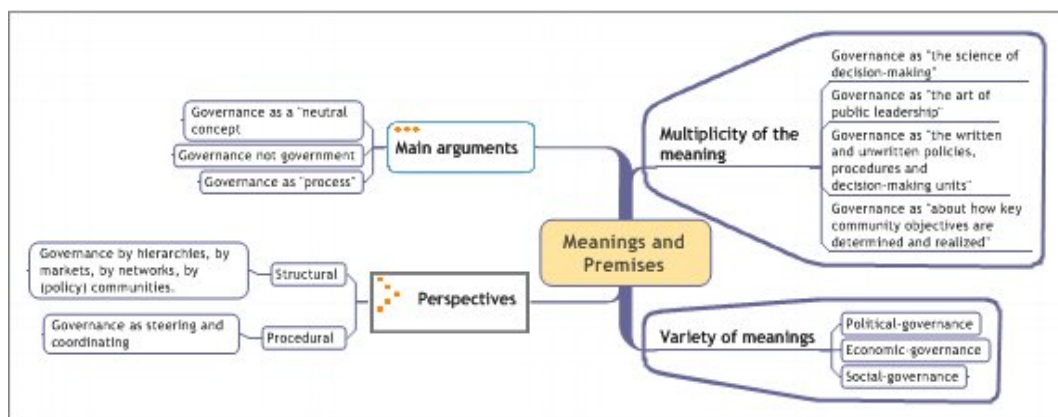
Governance as a "neutral concept

Governance not government

Governance as "process"

Main arguments

Governance by hierarchies, by markets, by networks, by (policy) communities.

Structural

Governance as steering and coordinating

Procedural

Perspectives

Meanings and Premises

Multiplicity of the meaning

Governance as "the science of decision-making"

Governance as "the art of public leadership"

Governance as "the written and unwritten policies, procedures and decision-making units"

Governance as "about how key community objectives are determined and realized"

Variety of meanings

Political-governance

Economic-governance

Social-governance